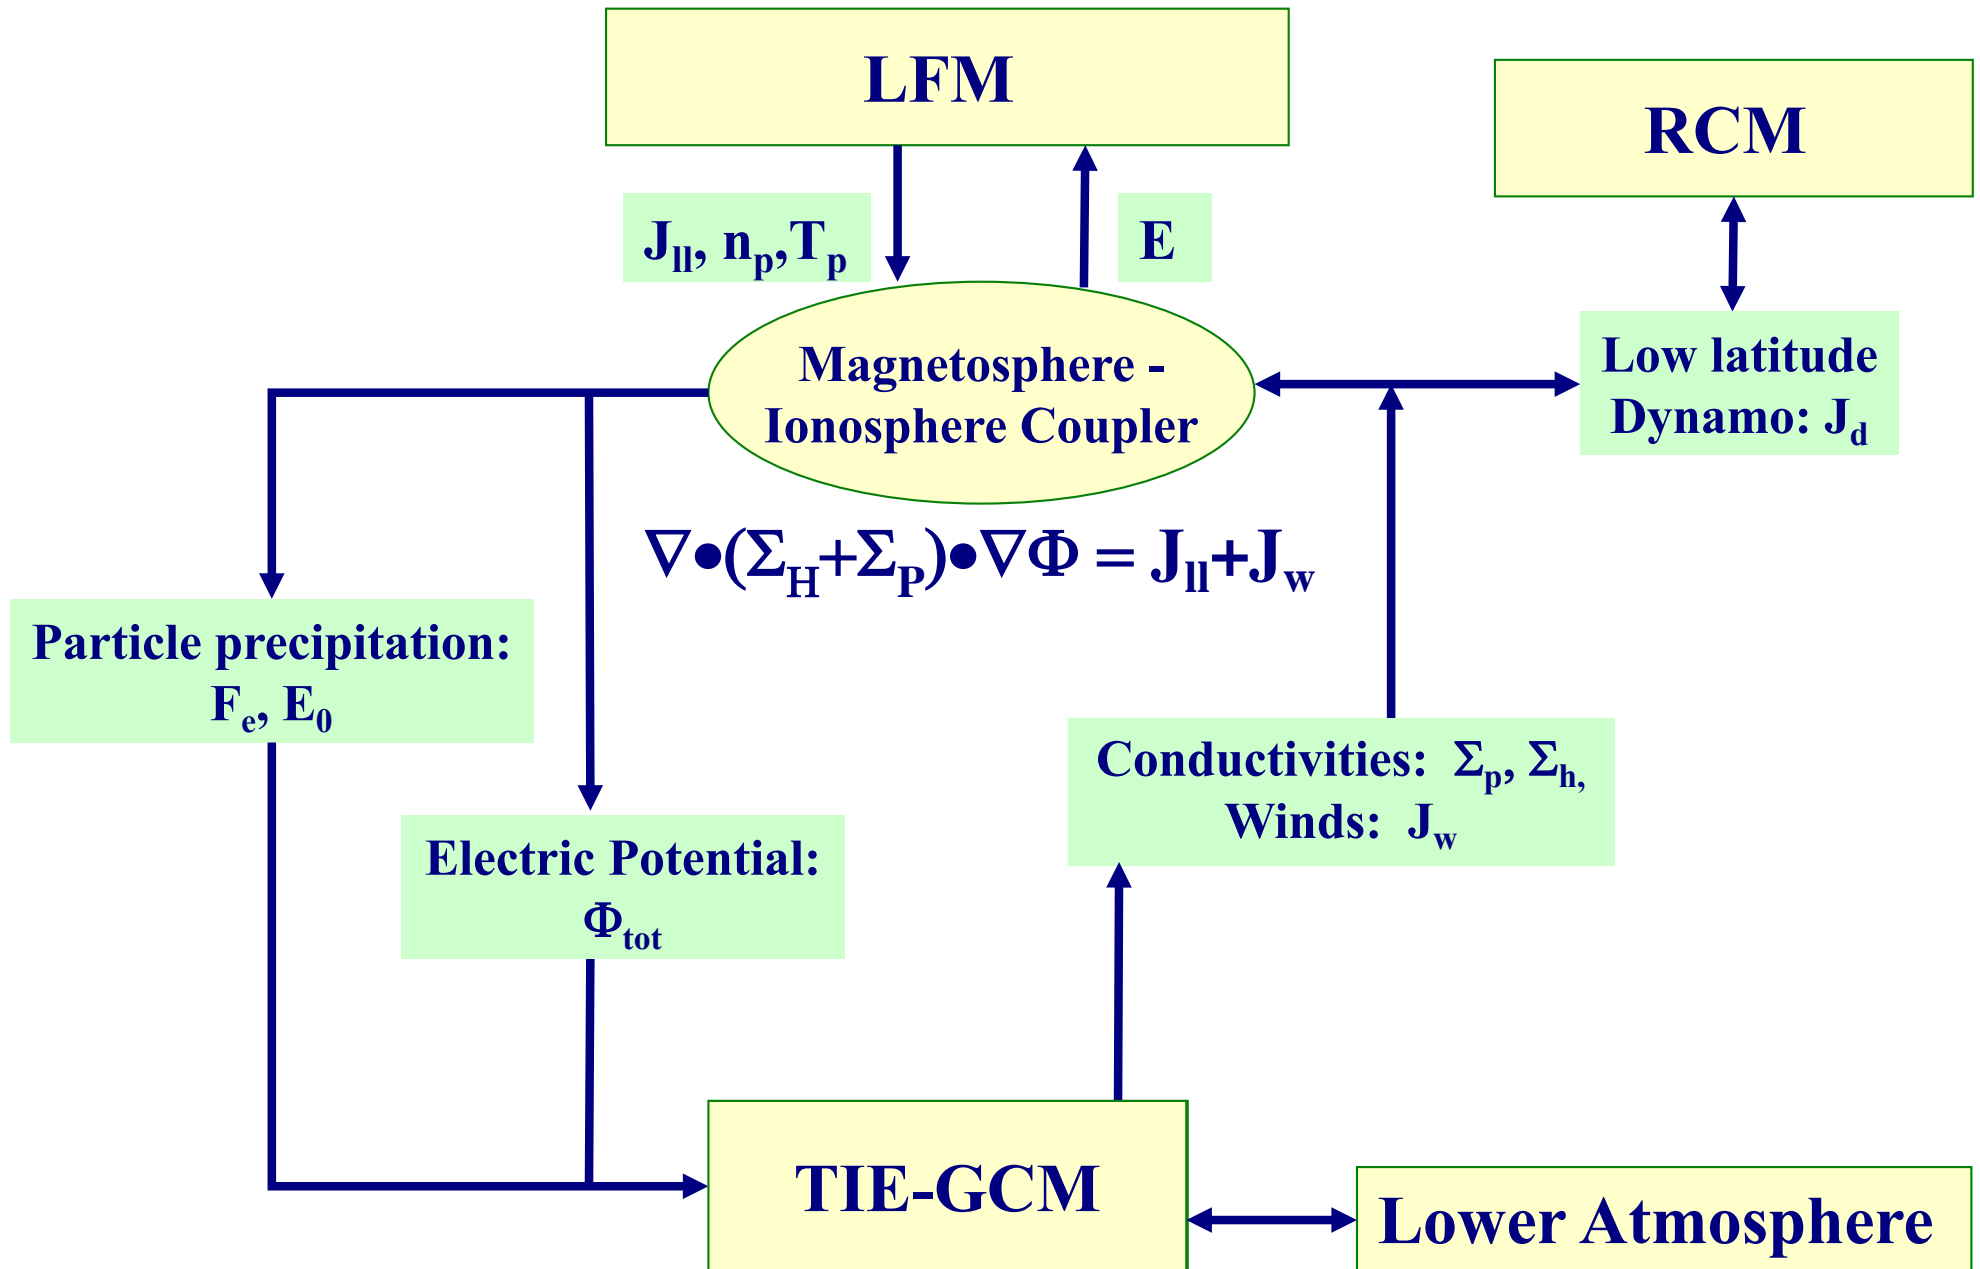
LFM

RCM

$J_{ll}$, $n_p$,$T_p$

E

Magnetosphere - Ionosphere Coupler

Low latitude Dynamo: $J_d$

$\nabla \bullet (\Sigma_H + \Sigma_P) \bullet \nabla \Phi = J_{ll} + J_w$

Particle precipitation: $F_e$, $E_0$

Conductivities: $\Sigma_p$, $\Sigma_h$, Winds: $J_w$

Electric Potential: $\Phi_{tot}$

TIE-GCM

Lower Atmosphere